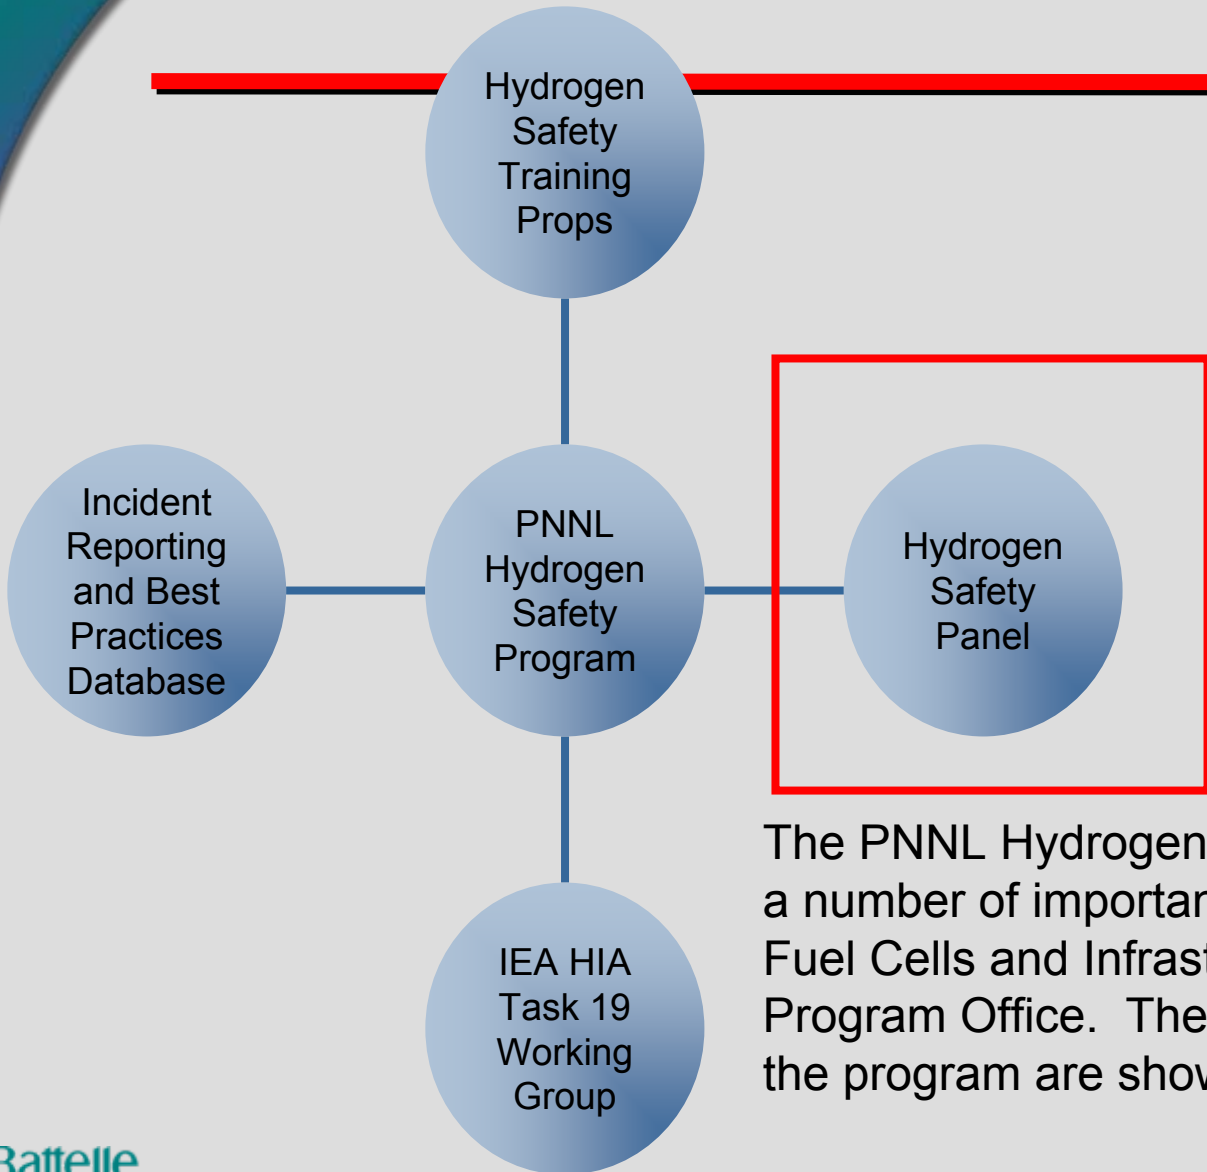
Hydrogen Safety Training Props

Incident Reporting and Best Practices Database

PNNL Hydrogen Safety Program

Hydrogen Safety Panel

IEA HIA Task 19 Working Group

The PNNL Hydrogen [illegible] a number of importar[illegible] Fuel Cells and Infras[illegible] Program Office. The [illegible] the program are sho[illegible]

Battelle